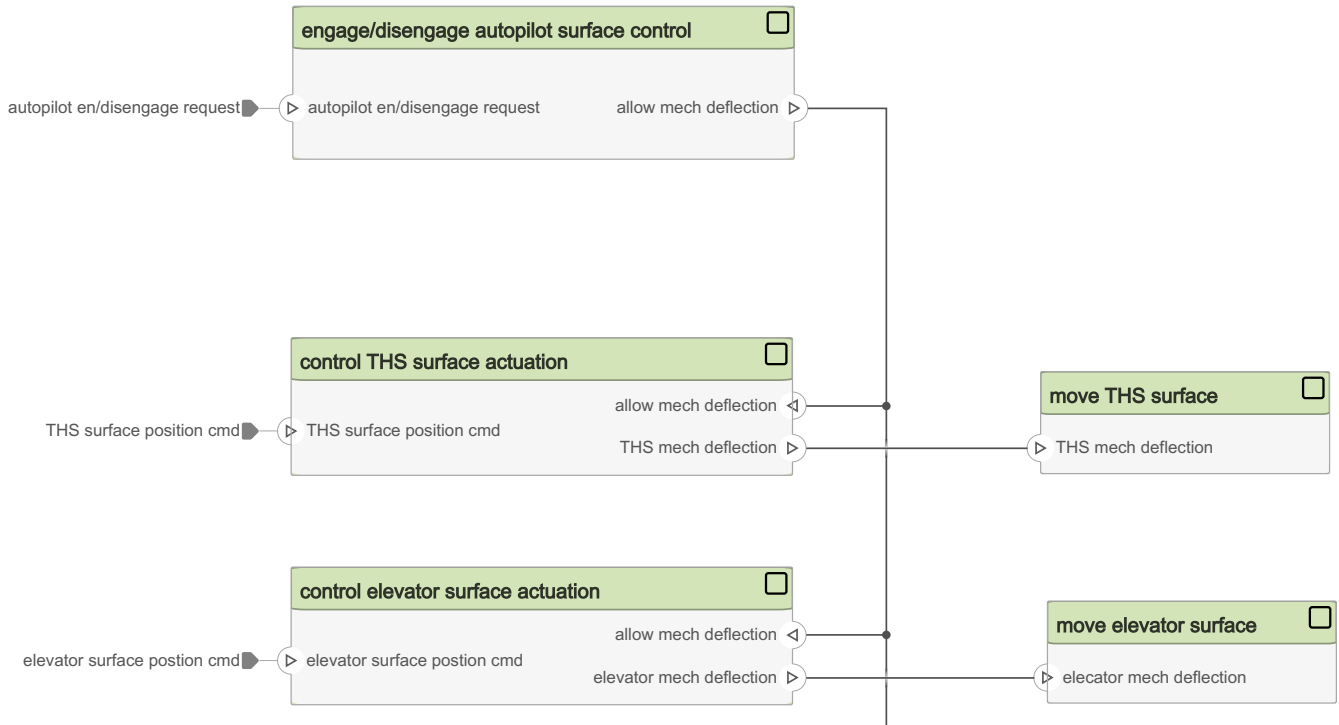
engage/disengage autopilot surface control

autopilot en/disengage request

autopilot en/disengage request

allow mech deflection

control THS surface actuation

allow mech deflection

THS surface position cmd

THS surface position cmd

THS mech deflection

move THS surface

THS mech deflection

control elevator surface actuation

allow mech deflection

elevator surface postion cmd

elevator surface postion cmd

elevator mech deflection

move elevator surface

elecator mech deflection